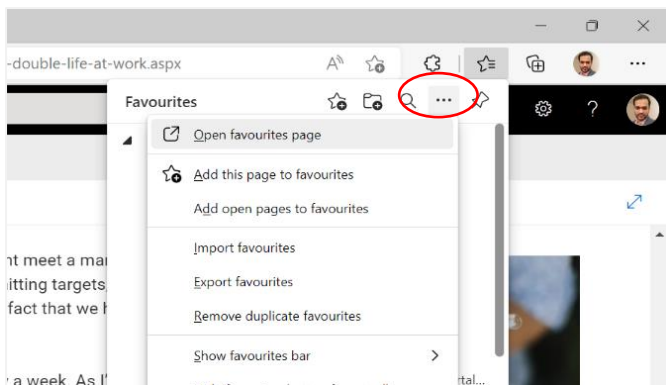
-double-life-at-work.aspx

Favourites

Open favourites page

Add this page to favourites

Add open pages to favourites

Import favourites

Export favourites

Remove duplicate favourites

Show favourites bar

nt meet a ma
itting targets
fact that we h

a week. As I'